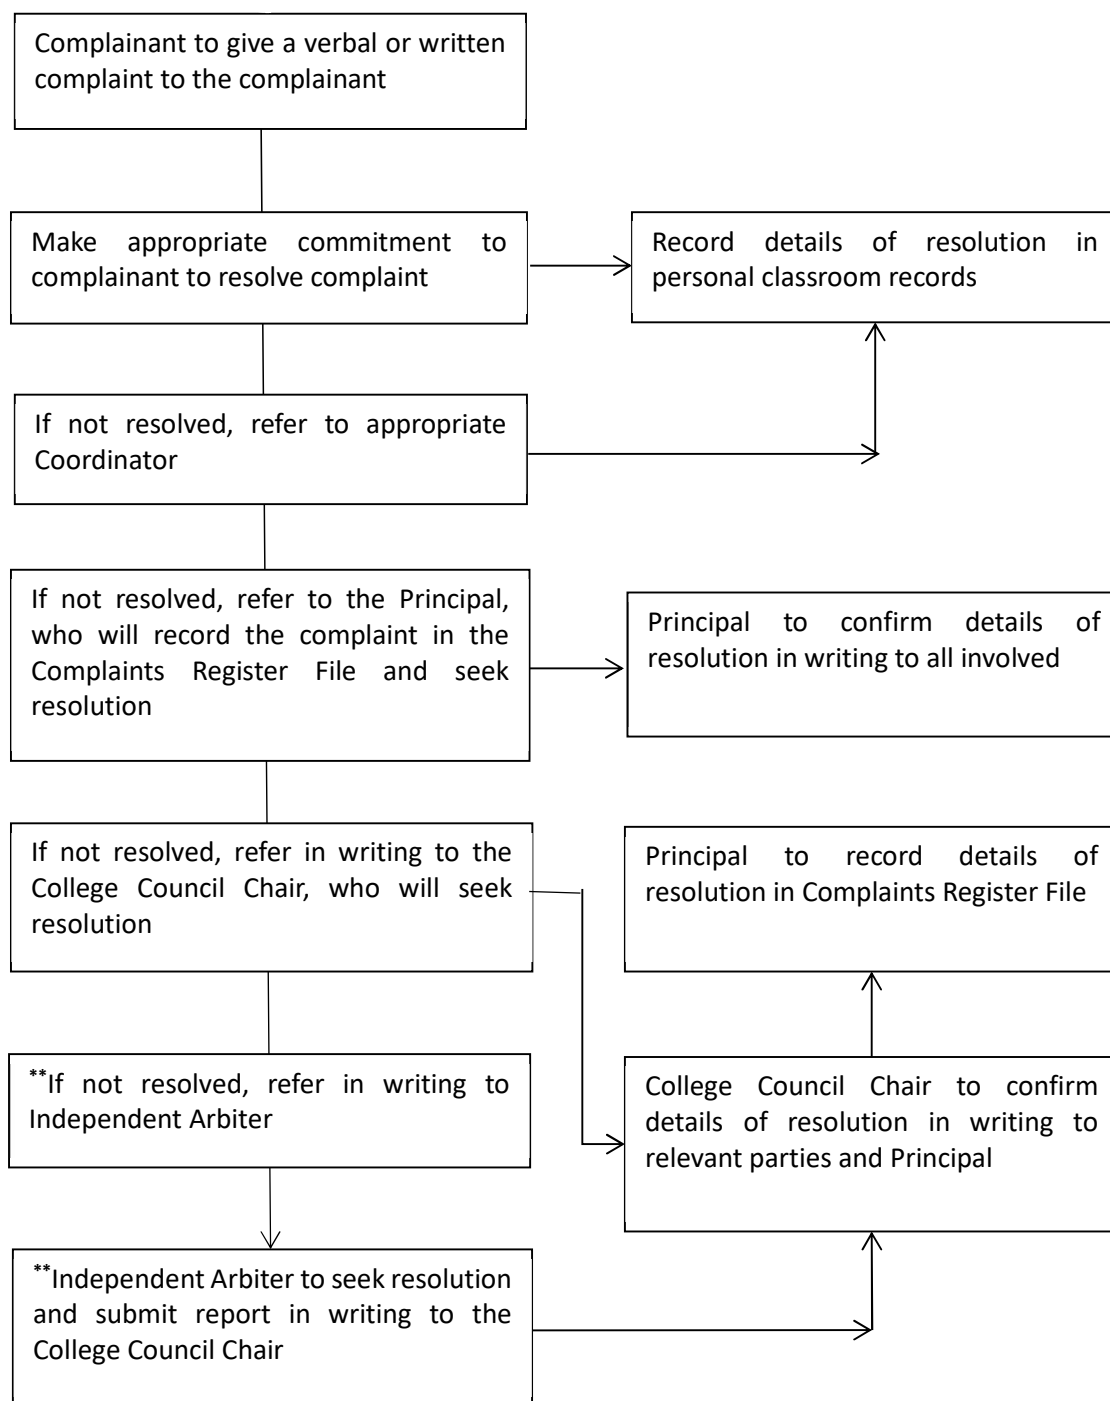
Complainant to give a verbal or written complaint to the complainant

Make appropriate commitment to complainant to resolve complaint

Record details of resolution in personal classroom records

If not resolved, refer to appropriate Coordinator

If not resolved, refer to the Principal, who will record the complaint in the Complaints Register File and seek resolution

Principal to confirm details of resolution in writing to all involved

If not resolved, refer in writing to the College Council Chair, who will seek resolution

Principal to record details of resolution in Complaints Register File

**If not resolved, refer in writing to Independent Arbiter

College Council Chair to confirm details of resolution in writing to relevant parties and Principal

**Independent Arbiter to seek resolution and submit report in writing to the College Council Chair